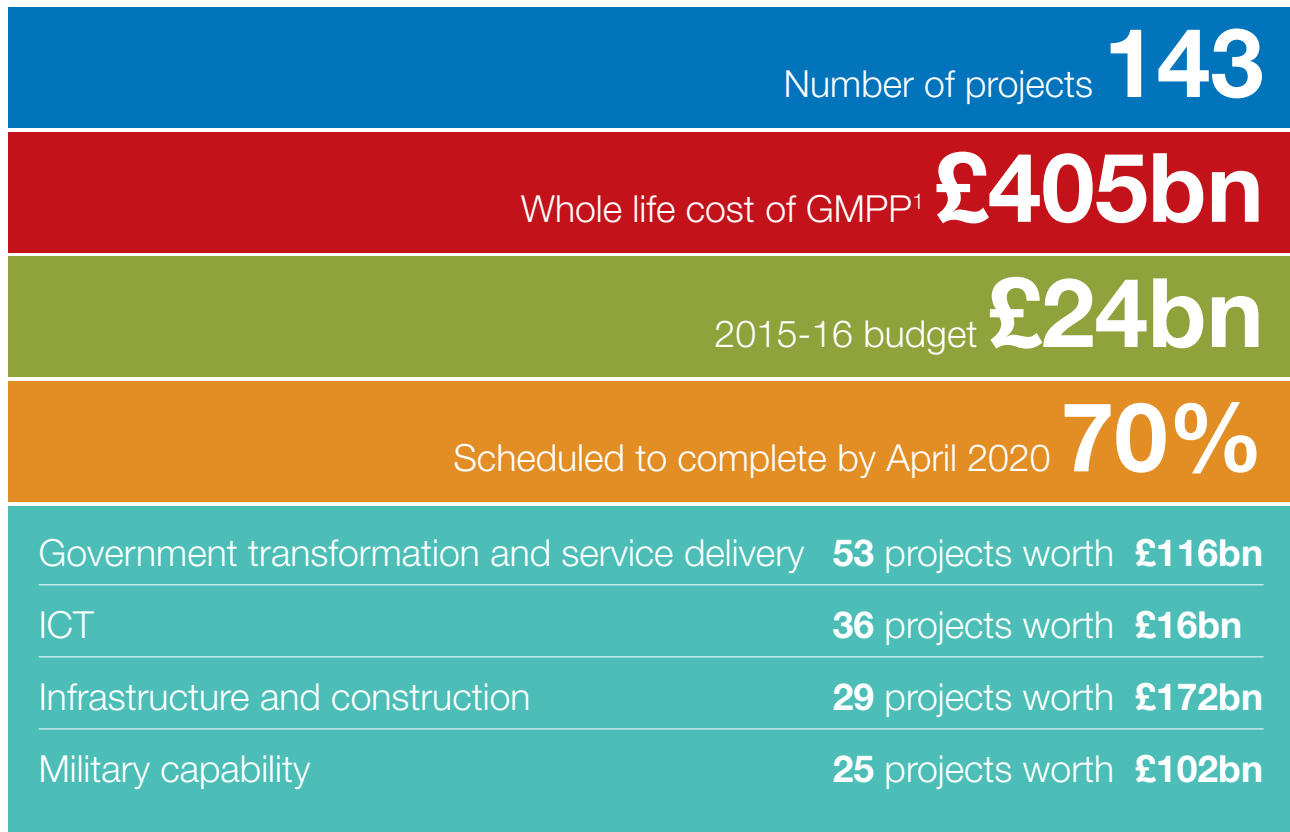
Number of projects **143**

Whole life cost of GMPP$^1$ **£405bn**

2015-16 budget **£24bn**

Scheduled to complete by April 2020 **70%**

| | | |
|---|---|---|
| Government transformation and service delivery | 53 projects worth | £116bn |
| ICT | 36 projects worth | £16bn |
| Infrastructure and construction | 29 projects worth | £172bn |
| Military capability | 25 projects worth | £102bn |